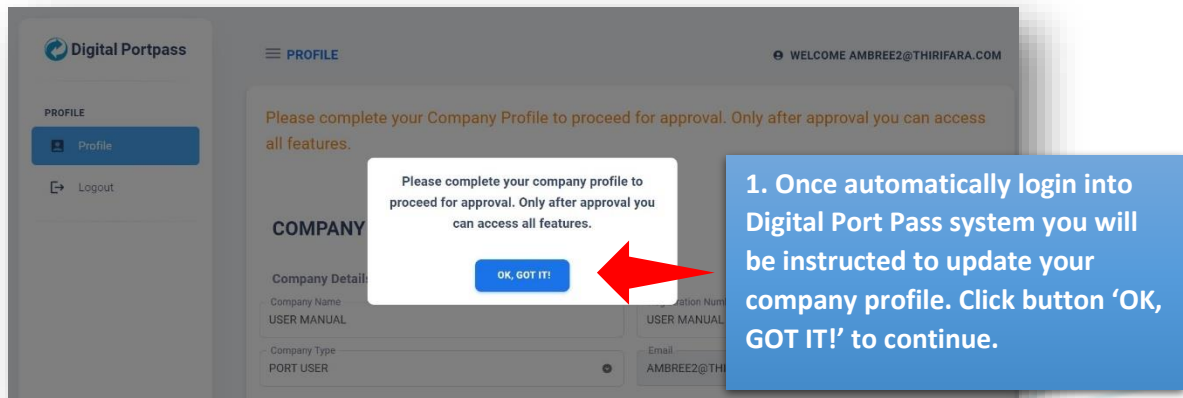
Digital Portpass

PROFILE

Profile

Logout

PROFILE

WELCOME AMBREE2@THIRIFARA.COM

Please complete your Company Profile to proceed for approval. Only after approval you can access all features.

COMPANY

Company Details

Company Name
USER MANUAL

Company Type
PORT USER

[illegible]ation Num
USER MANUAL

Email
AMBREE2@THIR

Please complete your company profile to proceed for approval. Only after approval you can access all features.

OK, GOT IT!

1. Once automatically login into Digital Port Pass system you will be instructed to update your company profile. Click button 'OK, GOT IT!' to continue.